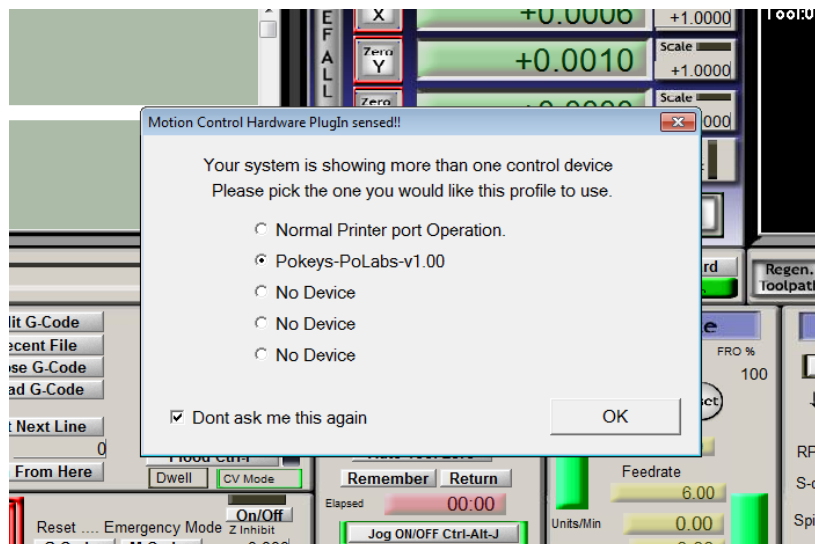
E
F
A
L
L

X
Zero
Y
Zero

+0.0006
+1.0000
Scale
+0.0010
+1.0000
Scale
000

Tool:0

Motion Control Hardware PlugIn sensed!!

Your system is showing more than one control device
Please pick the one you would like this profile to use.

Normal Printer port Operation.
Pokeys-PoLabs-v1.00
No Device
No Device
No Device

Dont ask me this again

OK

rd
Regen.
Toolpat

lit G-Code
ecent File
se G-Code
ad G-Code
t Next Line
0
From Here

e
FRO %
100

Dwell
CV Mode
Remember
Return
Elapsed
00:00
Feedrate
6.00
0.00
Units/Min

On/Off
Z Inhibit
Reset .... Emergency Mode
Jog ON/OFF Ctrl-Alt-J

RP
S-c
Spi